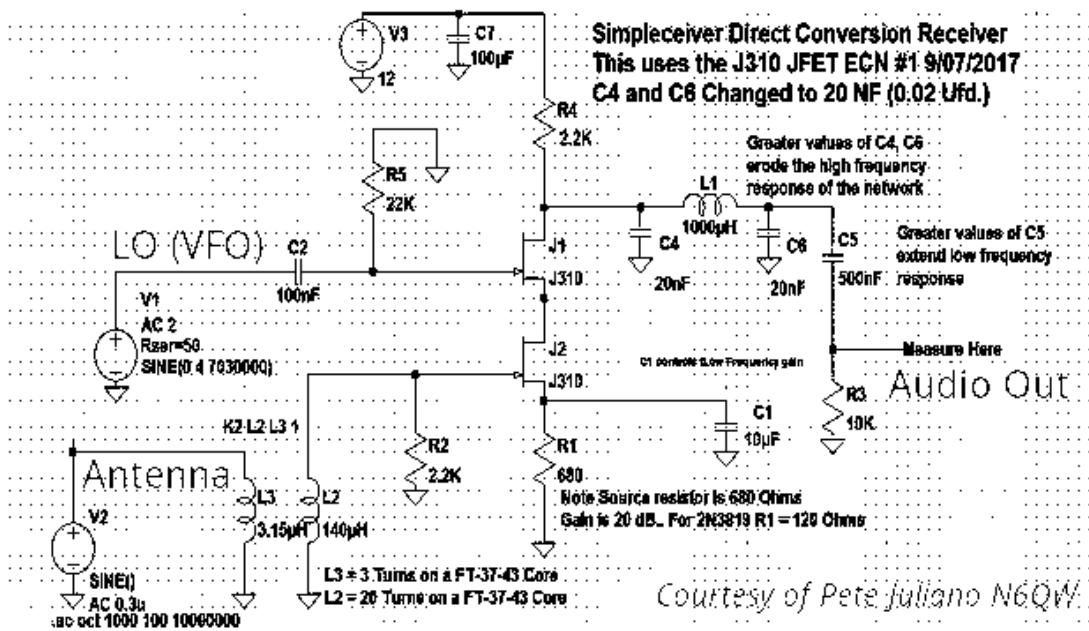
Simpleceiver Direct Conversion Receiver
This uses the J310 JFET ECN #1 9/07/2017
C4 and C6 Changed to 20 NF (0.02 Ufd.)

V3
12
C7
100µF

R4
2.2K

R5
22K

Greater values of C4, C6 erode the high frequency response of the network

L1
1000µH

LO (VFO)
C2
100nF

J1
J310

C4
20nF

C6
20nF

C5
500nF

Greater values of C5 extend low frequency response

V1
AC 2
Rser=50
SINE(0.4 7030000)

J2
J310

C1 controls Low Frequency gain

Measure Here

Audio Out

R3
10K

C1
10µF

K2 L2 L3 1

R2
2.2K

R1
680

Antenna

L3
3.15µH

L2
140µH

Note Source resistor is 680 Ohms
Gain is 20 dB.. For 2N3819 R1 = 120 Ohms

V2
SINE()
AC 0.3u
.ac oct 1000 100 10000000

L3 = 3 Turns on a FT-37-43 Core
L2 = 20 Turns on a FT-37-43 Core

Courtesy of Pete Juliano N6QW